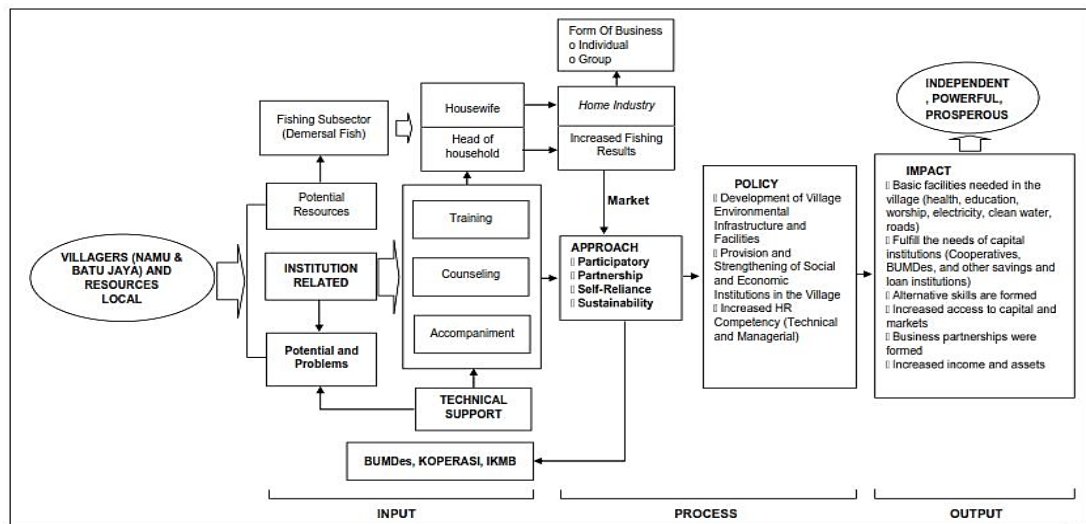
Form Of Business
o Individual
o Group

INDEPENDENT , POWERFUL, PROSPEROUS

Fishing Subsector (Demersal Fish)

Housewife

Head of household

Home Industry

Increased Fishing Results

Potential Resources

VILLAGERS (NAMU & BATU JAYA) AND RESOURCES LOCAL

INSTITUTION RELATED

Potential and Problems

Training

Counseling

Accompaniment

TECHNICAL SUPPORT

Market

APPROACH
 Participatory
 Partnership
 Self-Reliance
 Sustainability

POLICY
 Development of Village Environmental Infrastructure and Facilities
 Provision and Strengthening of Social and Economic Institutions in the Village
 Increased HR Competency (Technical and Managerial)

IMPACT
 Basic facilities needed in the village (health, education, worship, electricity, clean water, roads)
 Fulfill the needs of capital institutions (Cooperatives, BUMDes, and other savings and loan institutions)
 Alternative skills are formed
 Increased access to capital and markets
 Business partnerships were formed
 Increased income and assets

BUMDes, KOPERASI, IKMB

INPUT

PROCESS

OUTPUT